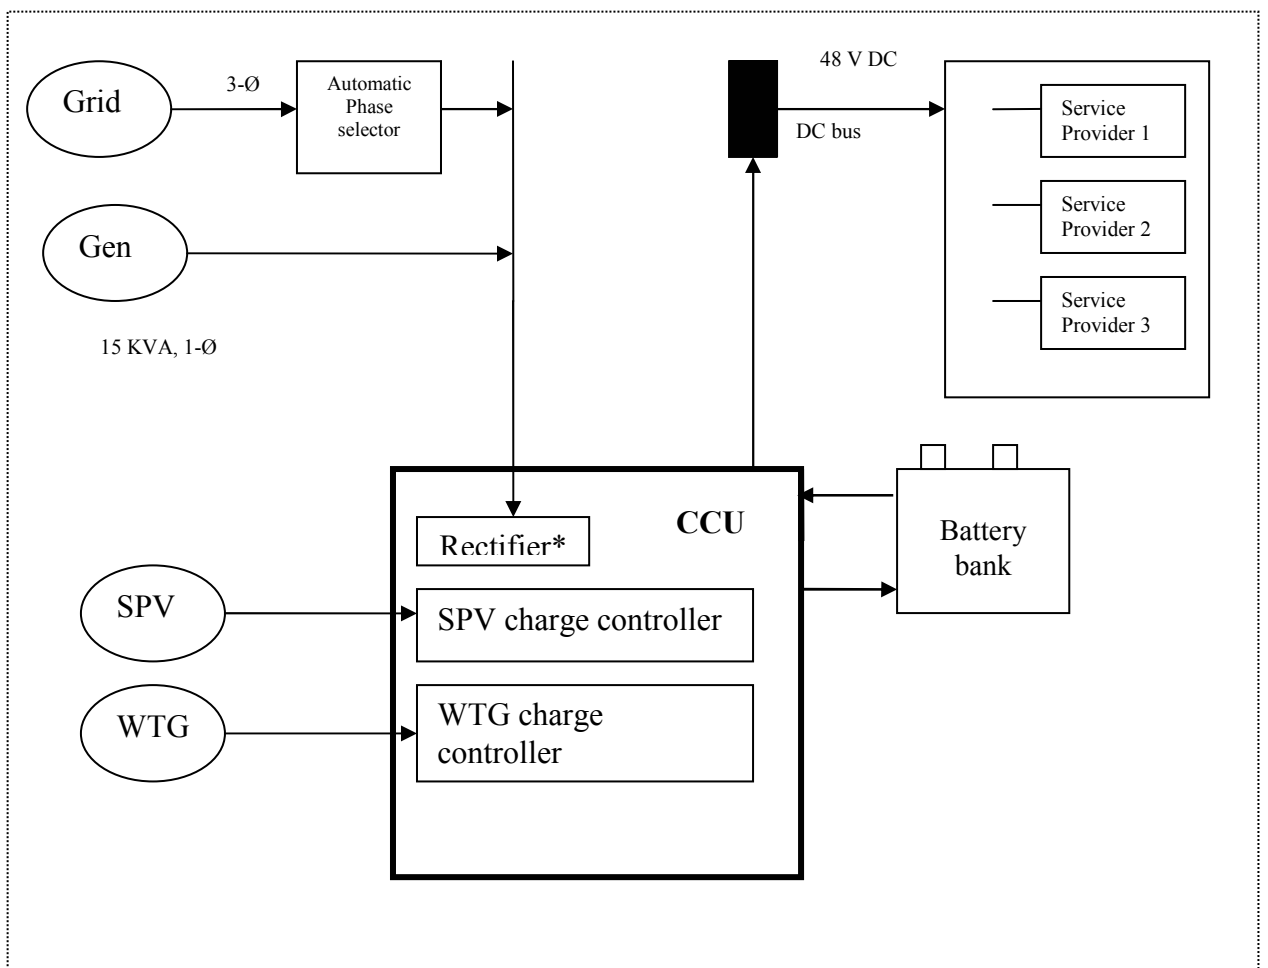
Grid

3-Ø

Automatic Phase selector

48 V DC

DC bus

Service Provider 1

Service Provider 2

Service Provider 3

Gen

15 KVA, 1-Ø

CCU

Rectifier*

Battery bank

SPV

SPV charge controller

WTG

WTG charge controller